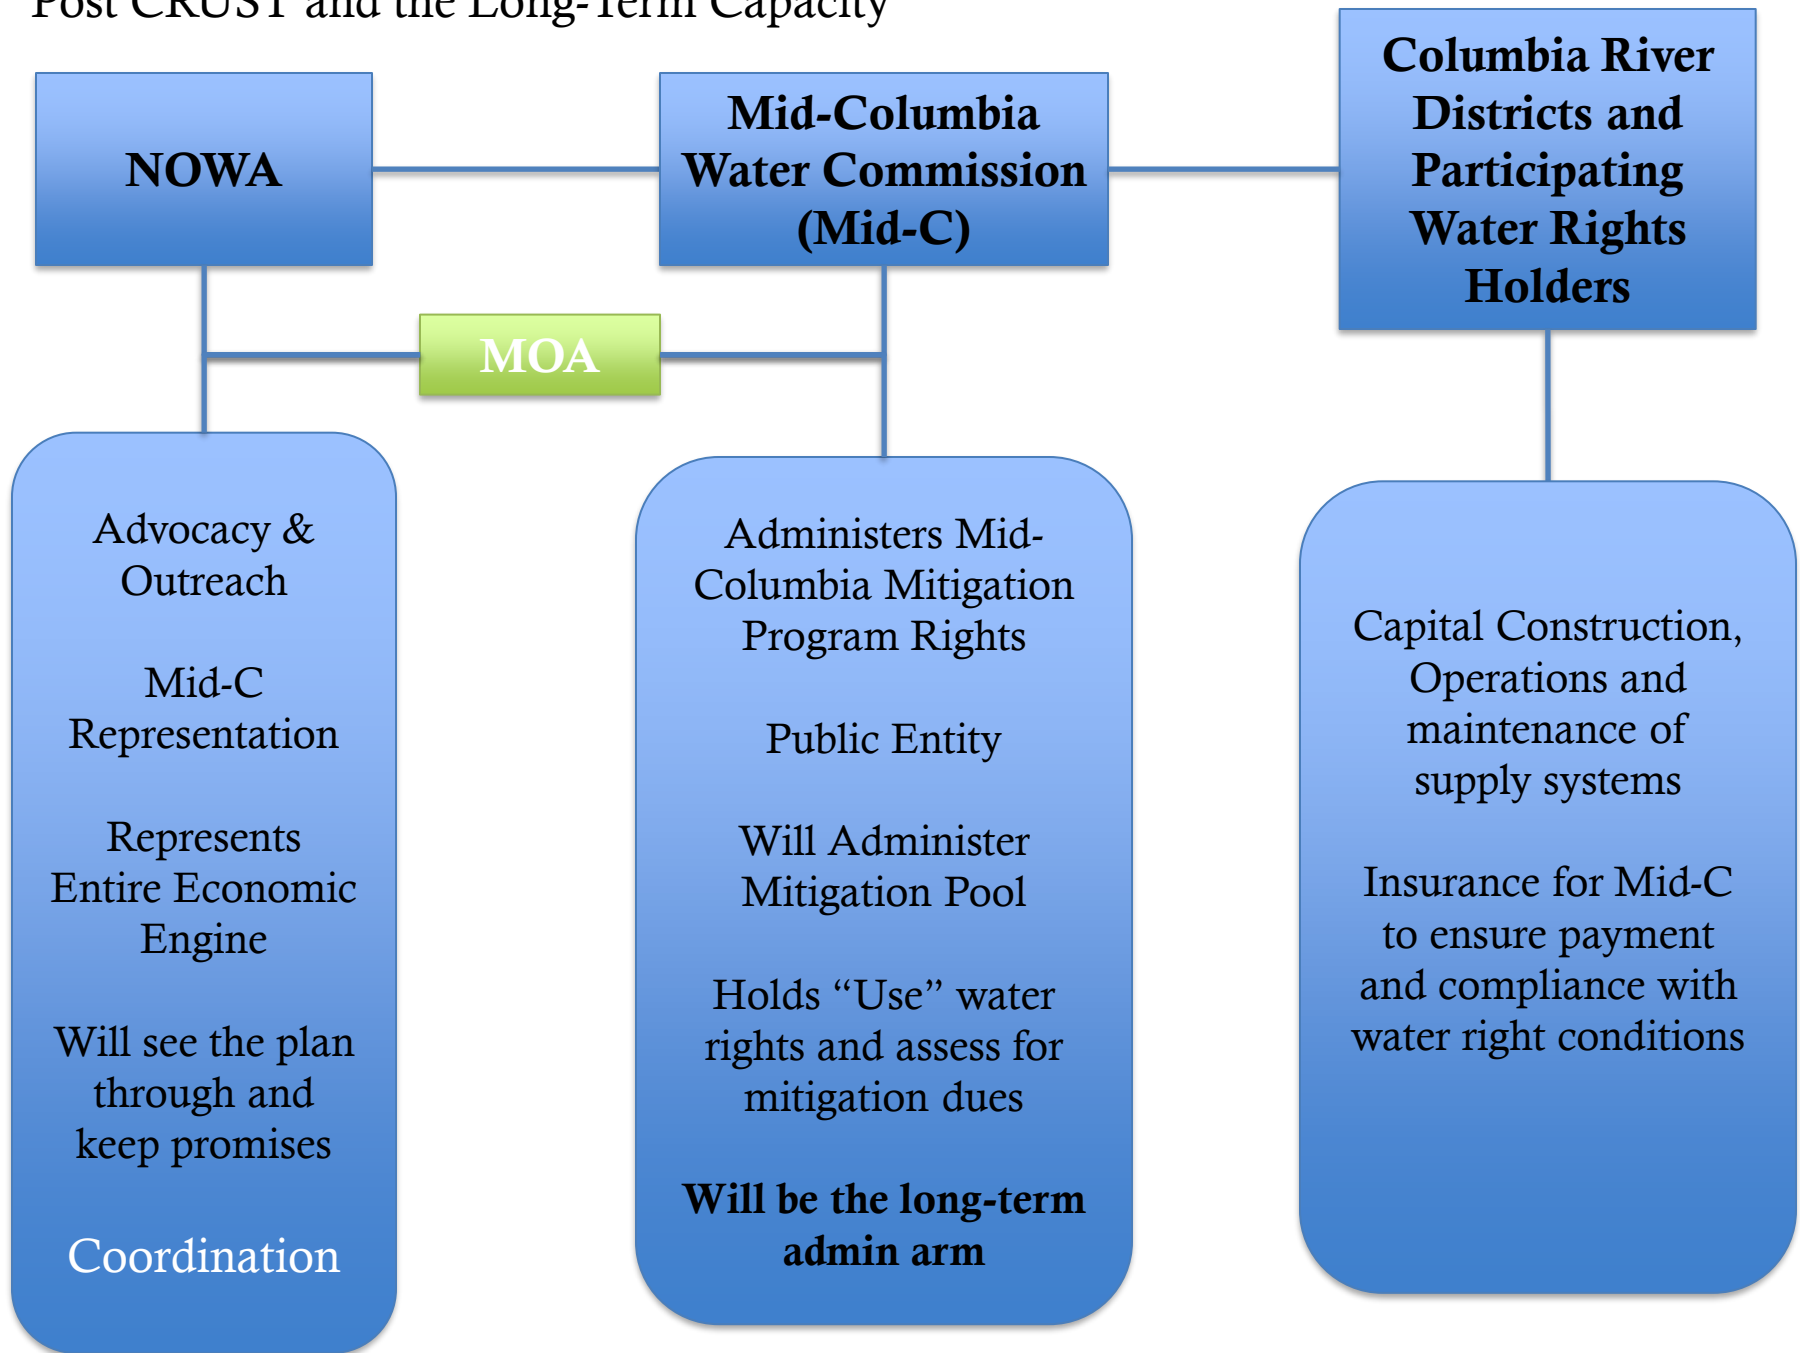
Post CRUST and the Long-Term Capacity

NOWA

Mid-Columbia Water Commission (Mid-C)

Columbia River Districts and Participating Water Rights Holders

MOA

Advocacy & Outreach

Mid-C Representation

Represents Entire Economic Engine

Will see the plan through and keep promises

Coordination

Administers Mid-Columbia Mitigation Program Rights

Public Entity

Will Administer Mitigation Pool

Holds "Use" water rights and assess for mitigation dues

**Will be the long-term admin arm**

Capital Construction, Operations and maintenance of supply systems

Insurance for Mid-C to ensure payment and compliance with water right conditions